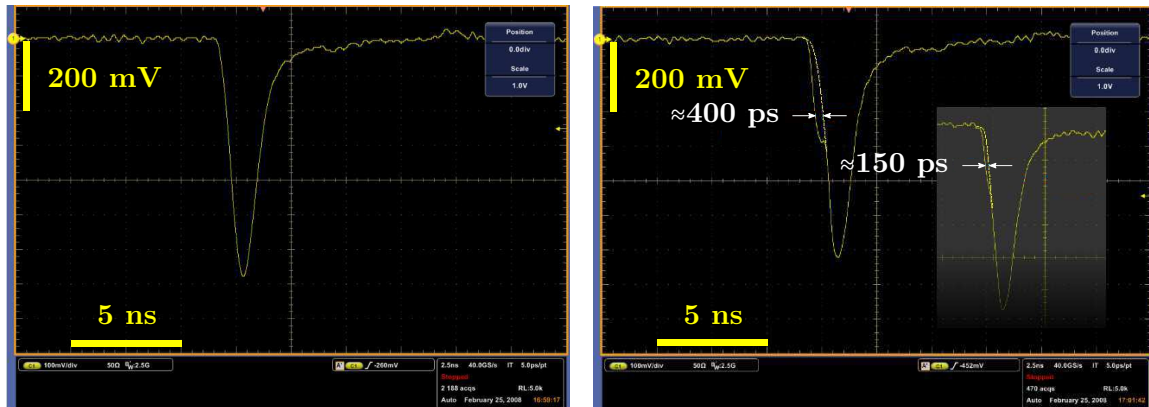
Position
0.0div
Scale
1.0V

200 mV

5 ns

C1 100mV/div 50Ω $B_W$:2.5G
A C1 ∫ -260mV
2.5ns 40.0GS/s IT 5.0ps/pt
Stopped
2 188 acqs RL:5.0k
Auto February 25, 2008 16:50:17

Position
0.0div
Scale
1.0V

200 mV

≈400 ps

≈150 ps

5 ns

C1 100mV/div 50Ω $B_W$:2.5G
A C1 ∫ -452mV
2.5ns 40.0GS/s IT 5.0ps/pt
Stopped
470 acqs RL:5.0k
Auto February 25, 2008 17:01:42